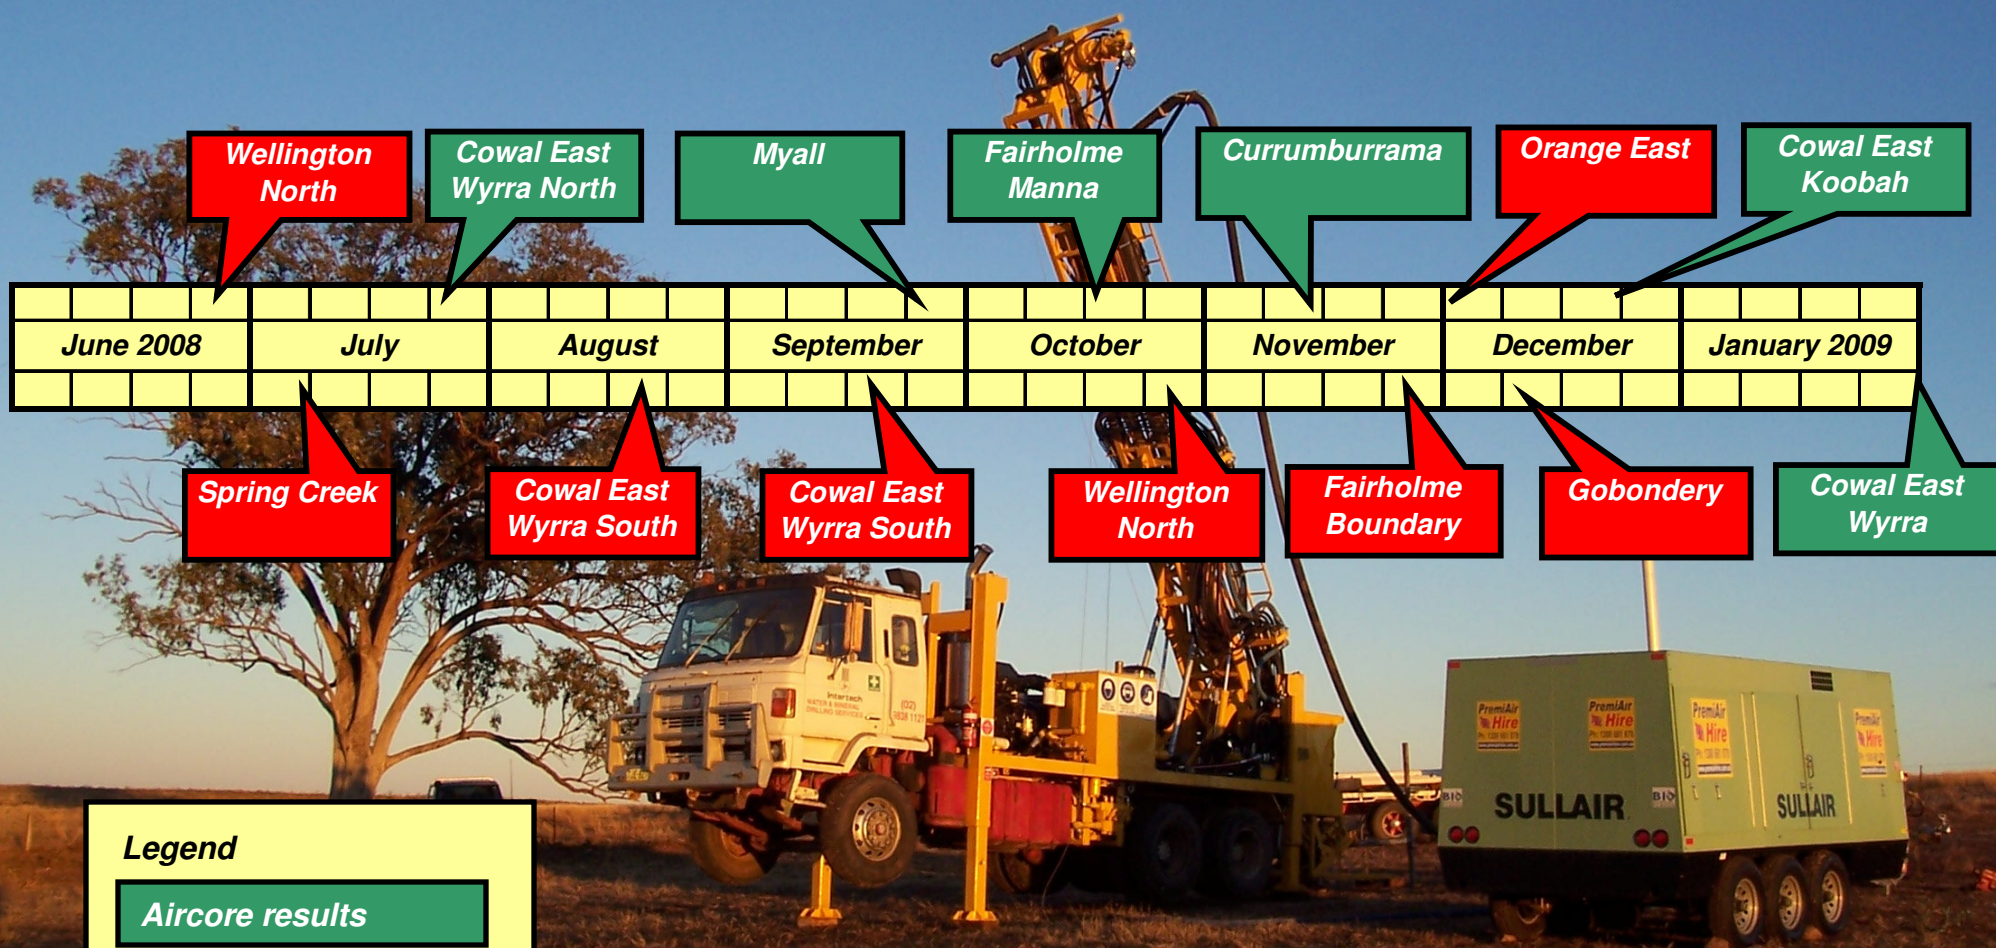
Wellington North

Cowal East Wyrra North

Myall

Fairholme Manna

Currumburrama

Orange East

Cowal East Koobah

| June 2008 | July | August | September | October | November | December | January 2009 |
|---|---|---|---|---|---|---|---|

Spring Creek

Cowal East Wyrra South

Cowal East Wyrra South

Wellington North

Fairholme Boundary

Gobondery

Cowal East Wyrra

SULLAIR

SULLAIR

PremiAir Hire

Legend

Aircore results